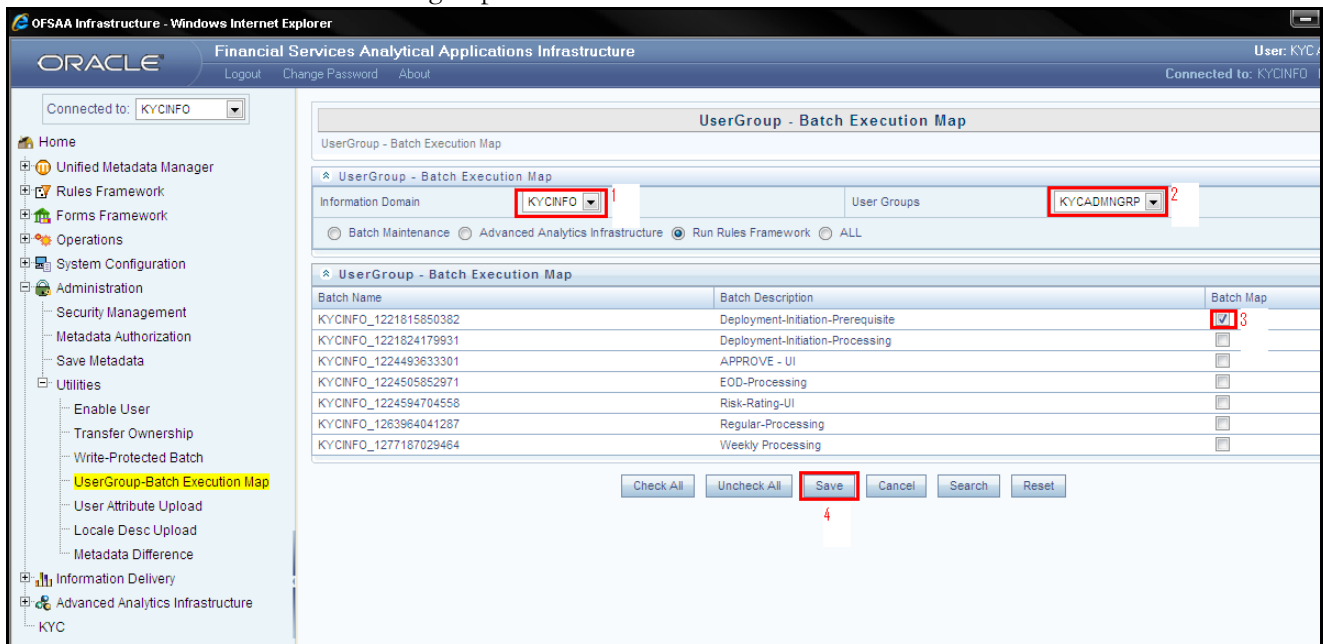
OFSAA Infrastructure - Windows Internet Explorer

ORACLE

Financial Services Analytical Applications Infrastructure

Logout Change Password About

User: KYC

Connected to: KYCINFO

Connected to: KYCINFO

Home
Unified Metadata Manager
Rules Framework
Forms Framework
Operations
System Configuration
Administration
Security Management
Metadata Authorization
Save Metadata
Utilities
Enable User
Transfer Ownership
Write-Protected Batch
UserGroup-Batch Execution Map
User Attribute Upload
Locale Desc Upload
Metadata Difference
Information Delivery
Advanced Analytics Infrastructure
KYC

UserGroup - Batch Execution Map

UserGroup - Batch Execution Map

UserGroup - Batch Execution Map

Information Domain KYCINFO 1

User Groups KYCADMNGRP 2

Batch Maintenance Advanced Analytics Infrastructure Run Rules Framework ALL

UserGroup - Batch Execution Map

| Batch Name | Batch Description | Batch Map |
|---|---|---|
| KYCINFO_1221815850382 | Deployment-Initiation-Prerequisite | ☑ 3 |
| KYCINFO_1221824179931 | Deployment-Initiation-Processing | ☐ |
| KYCINFO_1224493633301 | APPROVE - UI | ☐ |
| KYCINFO_1224505852971 | EOD-Processing | ☐ |
| KYCINFO_1224594704558 | Risk-Rating-UI | ☐ |
| KYCINFO_1263964041287 | Regular-Processing | ☐ |
| KYCINFO_1277187029464 | Weekly Processing | ☐ |

Check All Uncheck All Save Cancel Search Reset

4